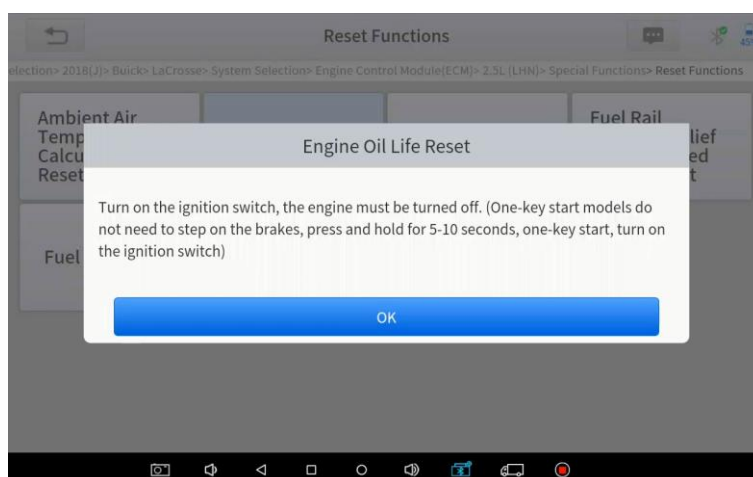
Reset Functions

election> 2018(J)> Buick> LaCrosse> System Selection> Engine Control Module(ECM)> 2.5L (LHN)> Special Functions> Reset Functions

Ambient Air Temp Calcu Reset

Fuel Rail lief ed t

Fuel

Engine Oil Life Reset

Turn on the ignition switch, the engine must be turned off. (One-key start models do not need to step on the brakes, press and hold for 5-10 seconds, one-key start, turn on the ignition switch)

OK